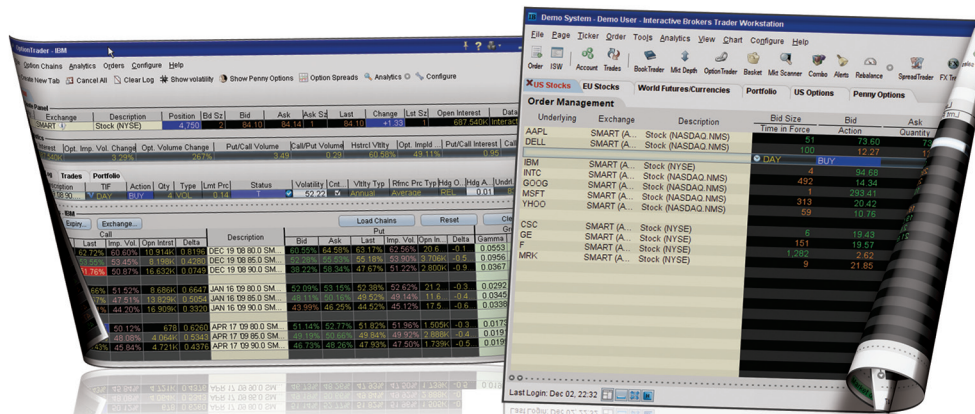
OptionTrader - IBM

Option Chains Analytics Orders Configure Help

Create New Tab Cancel All Clear Log Show volatility Show Penny Options Option Spreads Analytics Configure

| Exchange | Description | Position | Bid Sz | Bid | Ask | Ask Sz | Last | Change | Lst Sz | Open Interest |
|---|---|---|---|---|---|---|---|---|---|---|
| SMART | Stock (NYSE) | 4,750 | 2 | 84.10 | 84.14 | 1 | 84.10 | +1.33 | 1 | 687,540K |

| Interest | Opt. Imp. Vol. Change | Opt. Volume Change | Put/Call Volume | Call/Put Volume | Hstrcl Vltlty | Opt. Impld | Put/Call Interest | Call/Put |
|---|---|---|---|---|---|---|---|---|
| | 3.29% | 267% | | 3.49 | 0.29 | 60.56% | 49.11% | 0.97 |

Trades Portfolio

| TIF | Action | Qty | Type | Lmt Prc | Status | Volatility | Vltlty Typ | Rfrnc Prc Typ | Hdg Ordr | Hdg Attr |
|---|---|---|---|---|---|---|---|---|---|---|
| DAY | BUY | | VOL | | | 52.22 | Annual | Average | | |

IBM
Expiry... Exchange... Load Chains Reset

Call | Description | Put

| Last | Imp. Vol. | Opn Intrst | Delta | Description | Bid | Ask | Last | Imp. Vol. | Opn In... | Delta | Gamma |
|---|---|---|---|---|---|---|---|---|---|---|---|
| 62.72% | 60.60% | 10.914K | 0.8195 | DEC 19 '08 80.0 SM... | 60.65% | 64.58% | 63.17% | 62.57% | 26.0K | -0.1 | 0.0553 |
| 53.65% | 53.45% | 8.198K | 0.4280 | DEC 19 '08 85.0 SM... | 52.29% | 55.18% | 53.90% | 53.706K | -0.5 | | 0.0956 |
| 51.76% | 50.87% | 16.632K | 0.0749 | DEC 19 '08 90.0 SM... | 38.22% | 58.34% | 47.67% | 51.22% | 2.800K | -0.9 | 0.0367 |
| 66% | 51.52% | 8.686K | 0.6647 | JAN 16 '09 80.0 SM... | 52.29% | 53.15% | 52.38% | 52.62% | 21.2 | -0.3 | 0.0292 |
| 47% | 47.51% | 13.829K | 0.5054 | JAN 16 '09 85.0 SM... | 48.11% | 50.16% | 49.52% | 49.14% | 11.6 | -0.4 | 0.0345 |
| | 44.20% | 16.909K | 0.3320 | JAN 16 '09 90.0 SM... | 43.99% | 46.25% | 44.52% | 45.12% | 17.5 | -0.6 | 0.0336 |
| | 50.12% | 678 | 0.6260 | APR 17 '09 80.0 SM... | 51.14% | 52.77% | 51.82% | 51.96% | 1.505K | -0.3 | 0.0173 |
| | 48.08% | 4.064K | 0.5343 | APR 17 '09 85.0 SM... | 49.26% | 50.29% | 49.84% | 49.92% | 2.888K | -0.4 | 0.0196 |
| 45% | 45.84% | 4.721K | 0.4376 | APR 17 '09 90.0 SM... | 46.73% | 48.26% | 47.93% | 47.50% | 1.739K | -0.5 | 0.019 |

Demo System - Demo User - Interactive Brokers Trader Workstation

File Page Ticker Order Tools Analytics View Chart Configure Help

Order ISW Account Trades BookTrader Mkt Depth OptionTrader Basket Mkt Scanner Combo Alerts Rebalance SpreadTrader FX Tr

US Stocks | EU Stocks | World Futures/Currencies | Portfolio | US Options | Penny Options

Order Management

| Underlying | Exchange | Description | Bid Size / Time in Force | Bid / Action | Ask / Quantity |
|---|---|---|---|---|---|
| AAPL | SMART (A... | Stock (NASDAQ.NMS) | 51 | 73.60 | |
| DELL | SMART (A... | Stock (NASDAQ.NMS) | 100 | 12.27 | |
| | | | DAY | BUY | |
| IBM | SMART (A... | Stock (NYSE) | | | |
| INTC | SMART (A... | Stock (NASDAQ.NMS) | 4 | 94.68 | |
| GOOG | SMART (A... | Stock (NASDAQ.NMS) | 492 | 14.34 | |
| MSFT | SMART (A... | Stock (NASDAQ.NMS) | | 293.41 | |
| YHOO | SMART (A... | Stock (NASDAQ.NMS) | 313 | 20.42 | |
| | | | 59 | 10.76 | |
| CSC | SMART (A... | Stock (NYSE) | | | |
| GE | SMART (A... | Stock (NYSE) | 6 | 19.43 | |
| F | SMART (A... | Stock (NYSE) | 151 | 19.57 | |
| MRK | SMART (A... | Stock (NYSE) | 1,282 | 2.62 | |
| | | | 9 | 21.85 | |

Last Login: Dec 02, 22:32